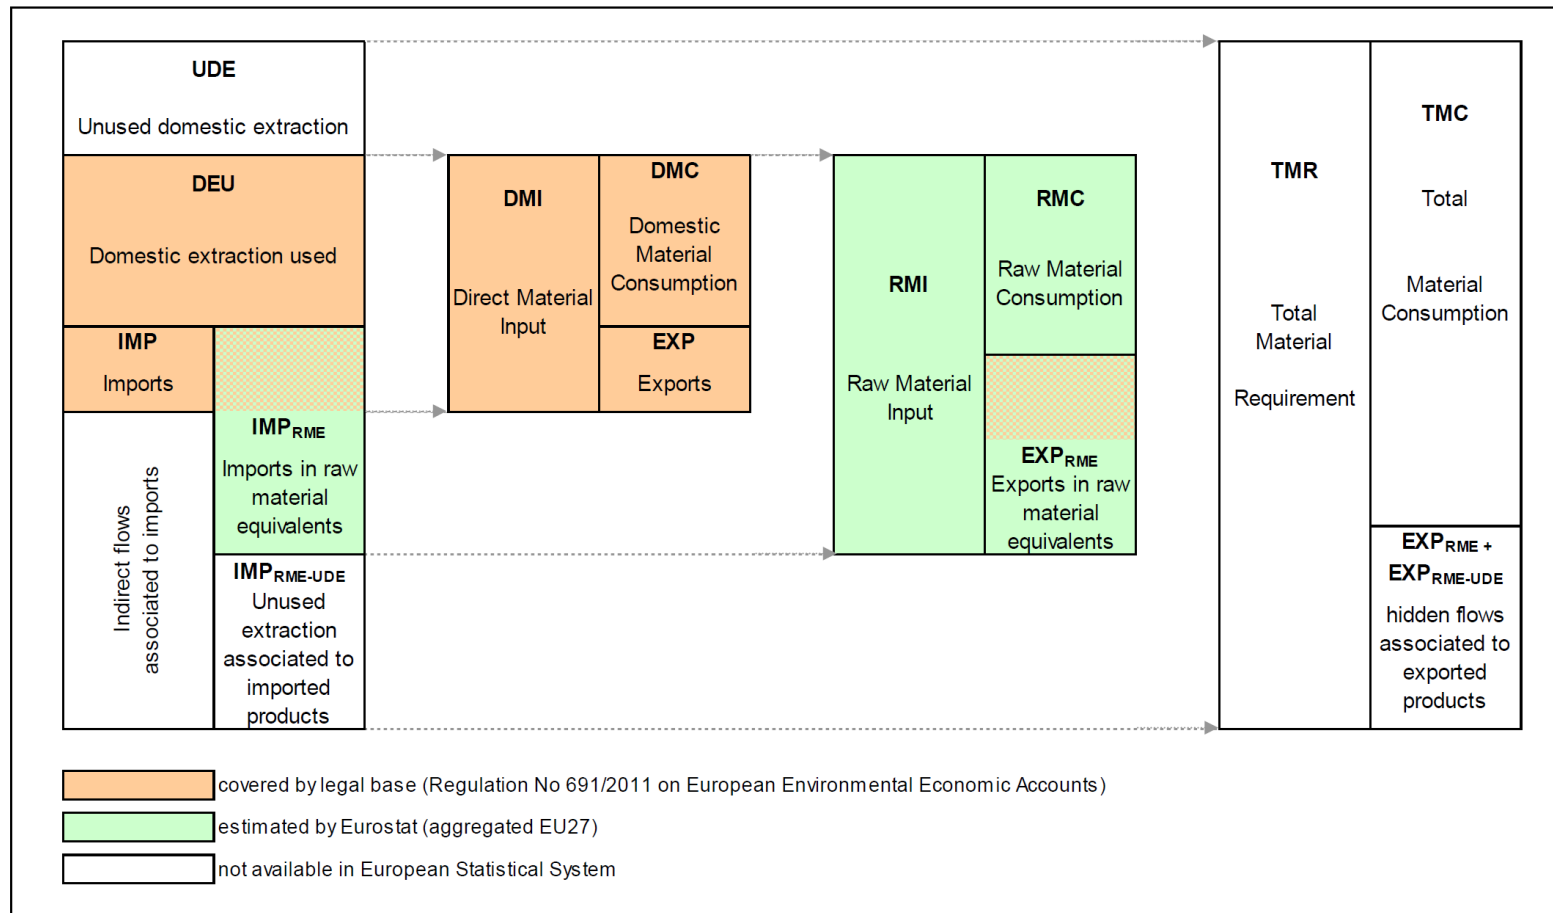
UDE

Unused domestic extraction

DEU

Domestic extraction used

IMP

Imports

$IMP_{RME}$

Imports in raw material equivalents

$IMP_{RME-UDE}$

Unused extraction associated to imported products

Indirect flows associated to imports

DMI

Direct Material Input

DMC

Domestic Material Consumption

EXP

Exports

RMI

Raw Material Input

RMC

Raw Material Consumption

$EXP_{RME}$

Exports in raw material equivalents

TMR

Total Material

Requirement

TMC

Total

Material Consumption

$EXP_{RME}$ +

$EXP_{RME-UDE}$

hidden flows associated to exported products

covered by legal base (Regulation No 691/2011 on European Environmental Economic Accounts)

estimated by Eurostat (aggregated EU27)

not available in European Statistical System